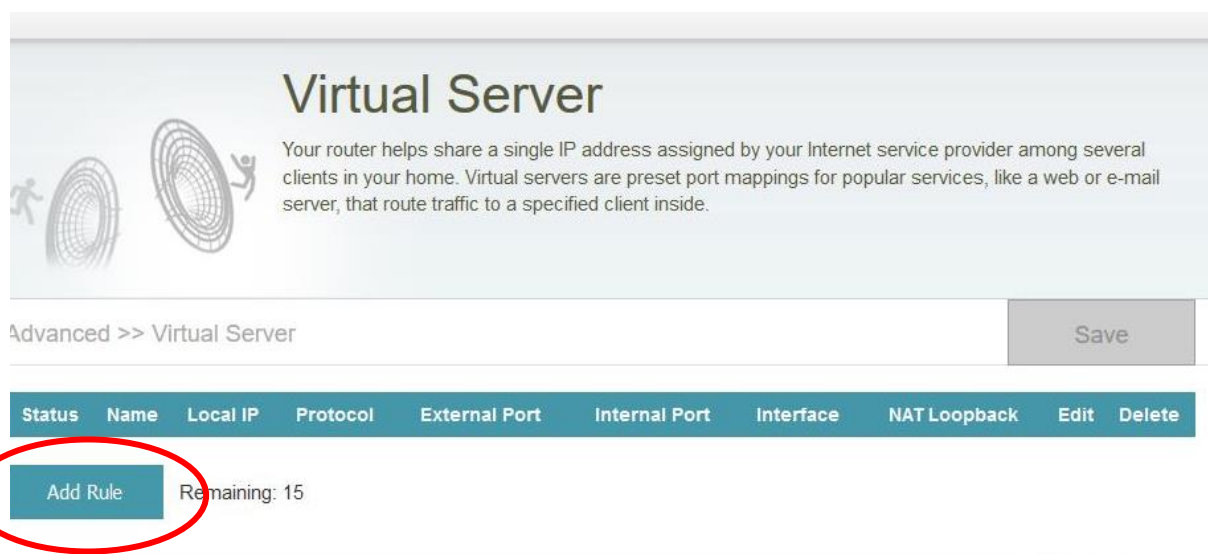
Virtual Server

Your router helps share a single IP address assigned by your Internet service provider among several clients in your home. Virtual servers are preset port mappings for popular services, like a web or e-mail server, that route traffic to a specified client inside.

Advanced >> Virtual Server

Save

| Status | Name | Local IP | Protocol | External Port | Internal Port | Interface | NAT Loopback | Edit | Delete |
|---|---|---|---|---|---|---|---|---|---|

Add Rule

Remaining: 15